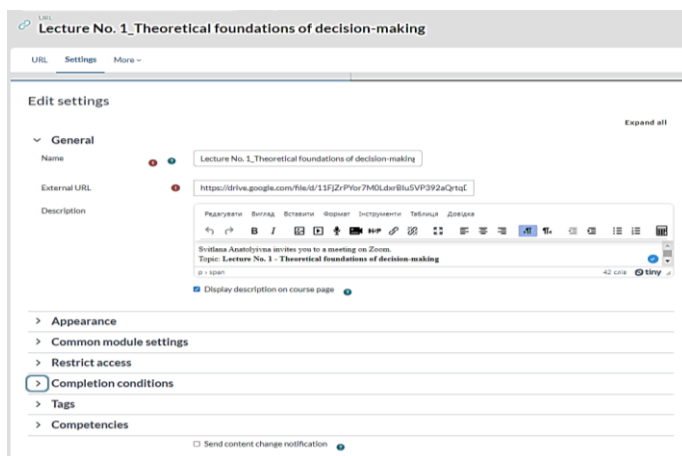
URL
Lecture No. 1_Theoretical foundations of decision-making

URL Settings More

Edit settings

Expand all

General

Name

Lecture No. 1_Theoretical foundations of decision-making

External URL

https://drive.google.com/file/d/11FjZrPYor7M0LdxrBlu5VP392aQrtqL

Description

Редагувати Вигляд Вставити Формат Інструменти Таблиця Довідка

Svitlana Anatolyivna invites you to a meeting on Zoom.
Topic: **Lecture No. 1 - Theoretical foundations of decision-making**

p › span

42 слів tiny

Display description on course page

Appearance

Common module settings

Restrict access

Completion conditions

Tags

Competencies

Send content change notification